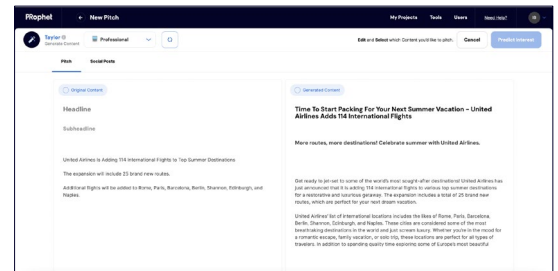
PRophet ← New Pitch

My Projects Tools Users Need Help? B

Taylor
Generate Content

Professional

Edit and Select which Content you'd like to pitch. Cancel Predict Interest

Pitch Social Posts

Original Content

Headline

Subheadline

United Airlines is Adding 114 International Flights to Top Summer Destinations.

The expansion will include 25 brand new routes.

Additional flights will be added to Rome, Paris, Barcelona, Berlin, Shannon, Edinburgh, and Naples.

Generated Content

Time To Start Packing For Your Next Summer Vacation – United Airlines Adds 114 International Flights

More routes, more destinations! Celebrate summer with United Airlines.

Get ready to jet-set to some of the world's most sought-after destinations! United Airlines has just announced that it is adding 114 international flights to various top summer destinations for a restorative and luxurious getaway. The expansion includes a total of 25 brand new routes, which are perfect for your next dream vacation.

United Airlines' list of international locations includes the likes of Rome, Paris, Barcelona, Berlin, Shannon, Edinburgh, and Naples. These cities are considered some of the most breathtaking destinations in the world and just scream luxury. Whether you're in the mood for a romantic escape, family vacation, or solo trip, these locations are perfect for all types of travelers. In addition to spending quality time exploring some of Europe's most beautiful